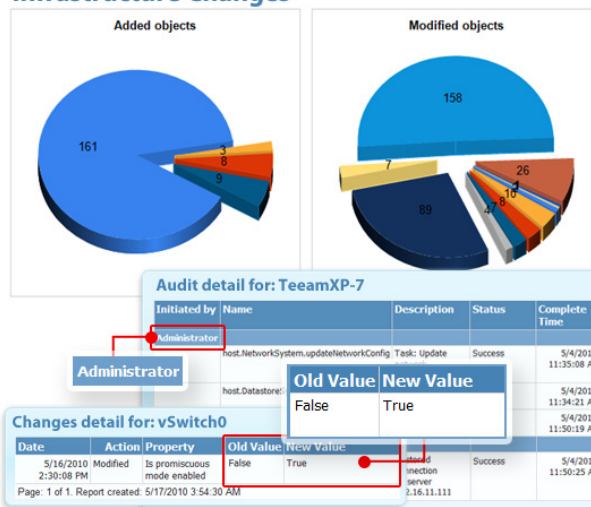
Infrastructure Changes

Added objects

161

3

8

9

Modified objects

158

7

26

89

47

8

10

2

Audit detail for: TeeamXP-7

| Initiated by | Name | Description | Status | Complete Time |
|---|---|---|---|---|
| Administrator | | | | |
| | host.NetworkSystem.updateNetworkConfig | Task: Update | Success | 5/4/2010 11:35:08 A |
| | host.Datastore | | | 5/4/2010 11:34:21 A |
| | | | | 5/4/2010 11:50:19 A |
| | | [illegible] connection server 2.16.11.111 | Success | 5/4/2010 11:50:25 A |

Administrator

| Old Value | New Value |
|---|---|
| False | True |

Changes detail for: vSwitch0

| Date | Action | Property | Old Value | New Value |
|---|---|---|---|---|
| 5/16/2010 2:30:08 PM | Modified | Is promiscuous mode enabled | False | True |

Page: 1 of 1. Report created: 5/17/2010 3:54:30 AM